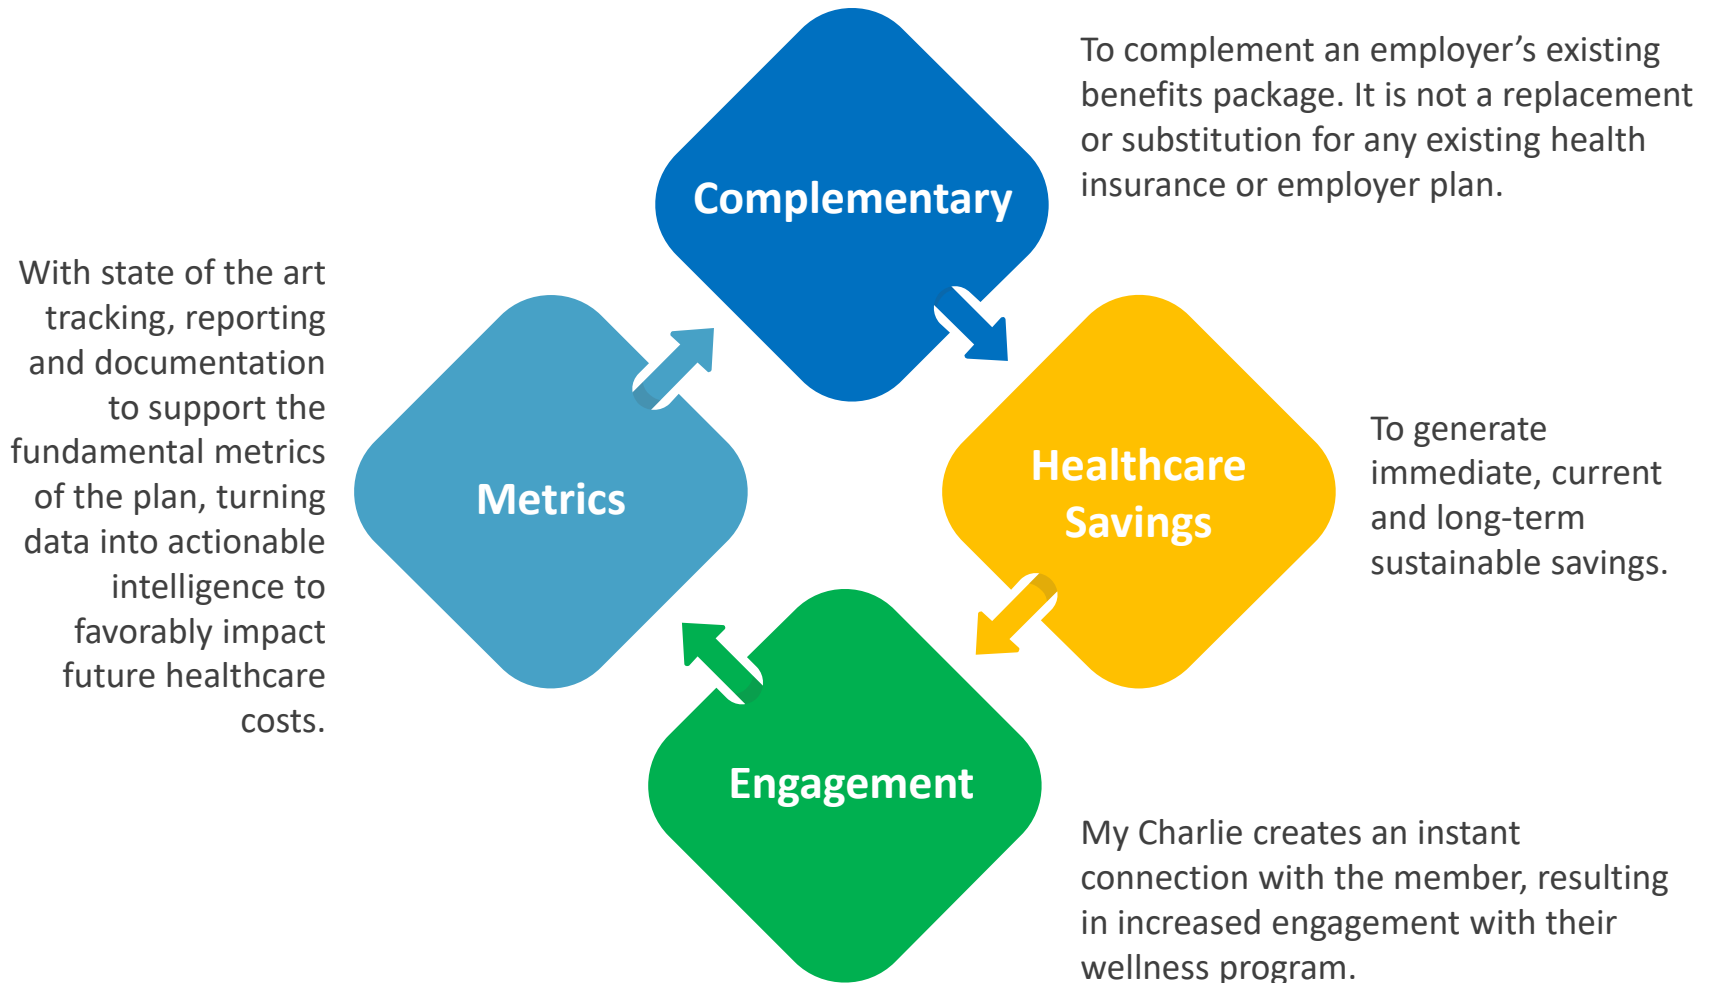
Complementary

To complement an employer’s existing benefits package. It is not a replacement or substitution for any existing health insurance or employer plan.

With state of the art tracking, reporting and documentation to support the fundamental metrics of the plan, turning data into actionable intelligence to favorably impact future healthcare costs.

Metrics

Healthcare Savings

To generate immediate, current and long-term sustainable savings.

Engagement

My Charlie creates an instant connection with the member, resulting in increased engagement with their wellness program.